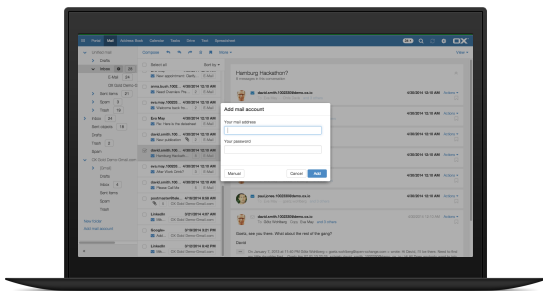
Mail
Address Book
Calendar
Tasks
Drive
Text
Spreadsheet
Compose
View
Select all
Sort by
Hamburg Hackathon?
Add mail account
Your mail address
Your password
Manual
Cancel
Add
Inbox
Drafts
Sent items
Spam
Trash
Goes, see you there. What about the rest of the gang?
David